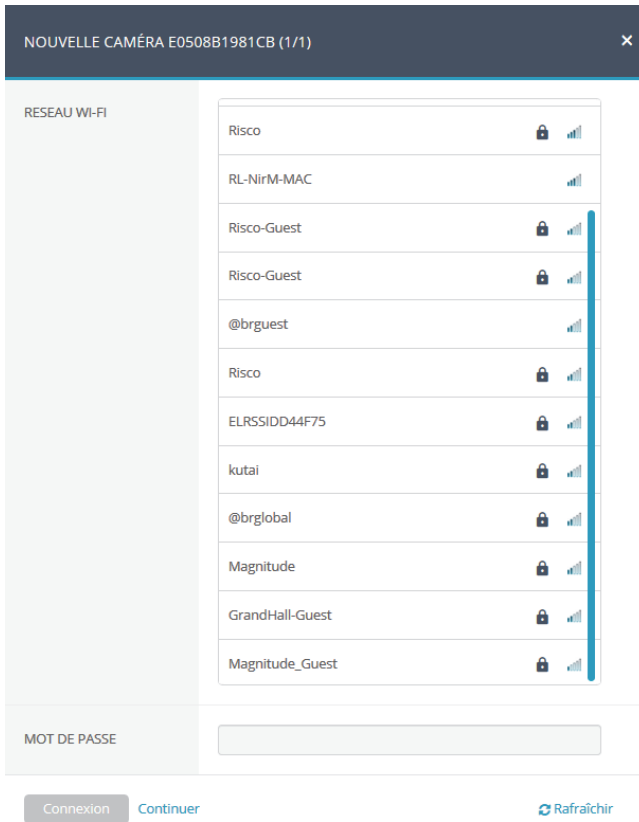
NOUVELLE CAMÉRA E0508B1981CB (1/1)

×

RESEAU WI-FI

Risco

RL-NirM-MAC

Risco-Guest

Risco-Guest

@brguest

Risco

ELRSSIDD44F75

kutai

@brglobal

Magnitude

GrandHall-Guest

Magnitude_Guest

MOT DE PASSE

Connexion Continuer

Rafraîchir